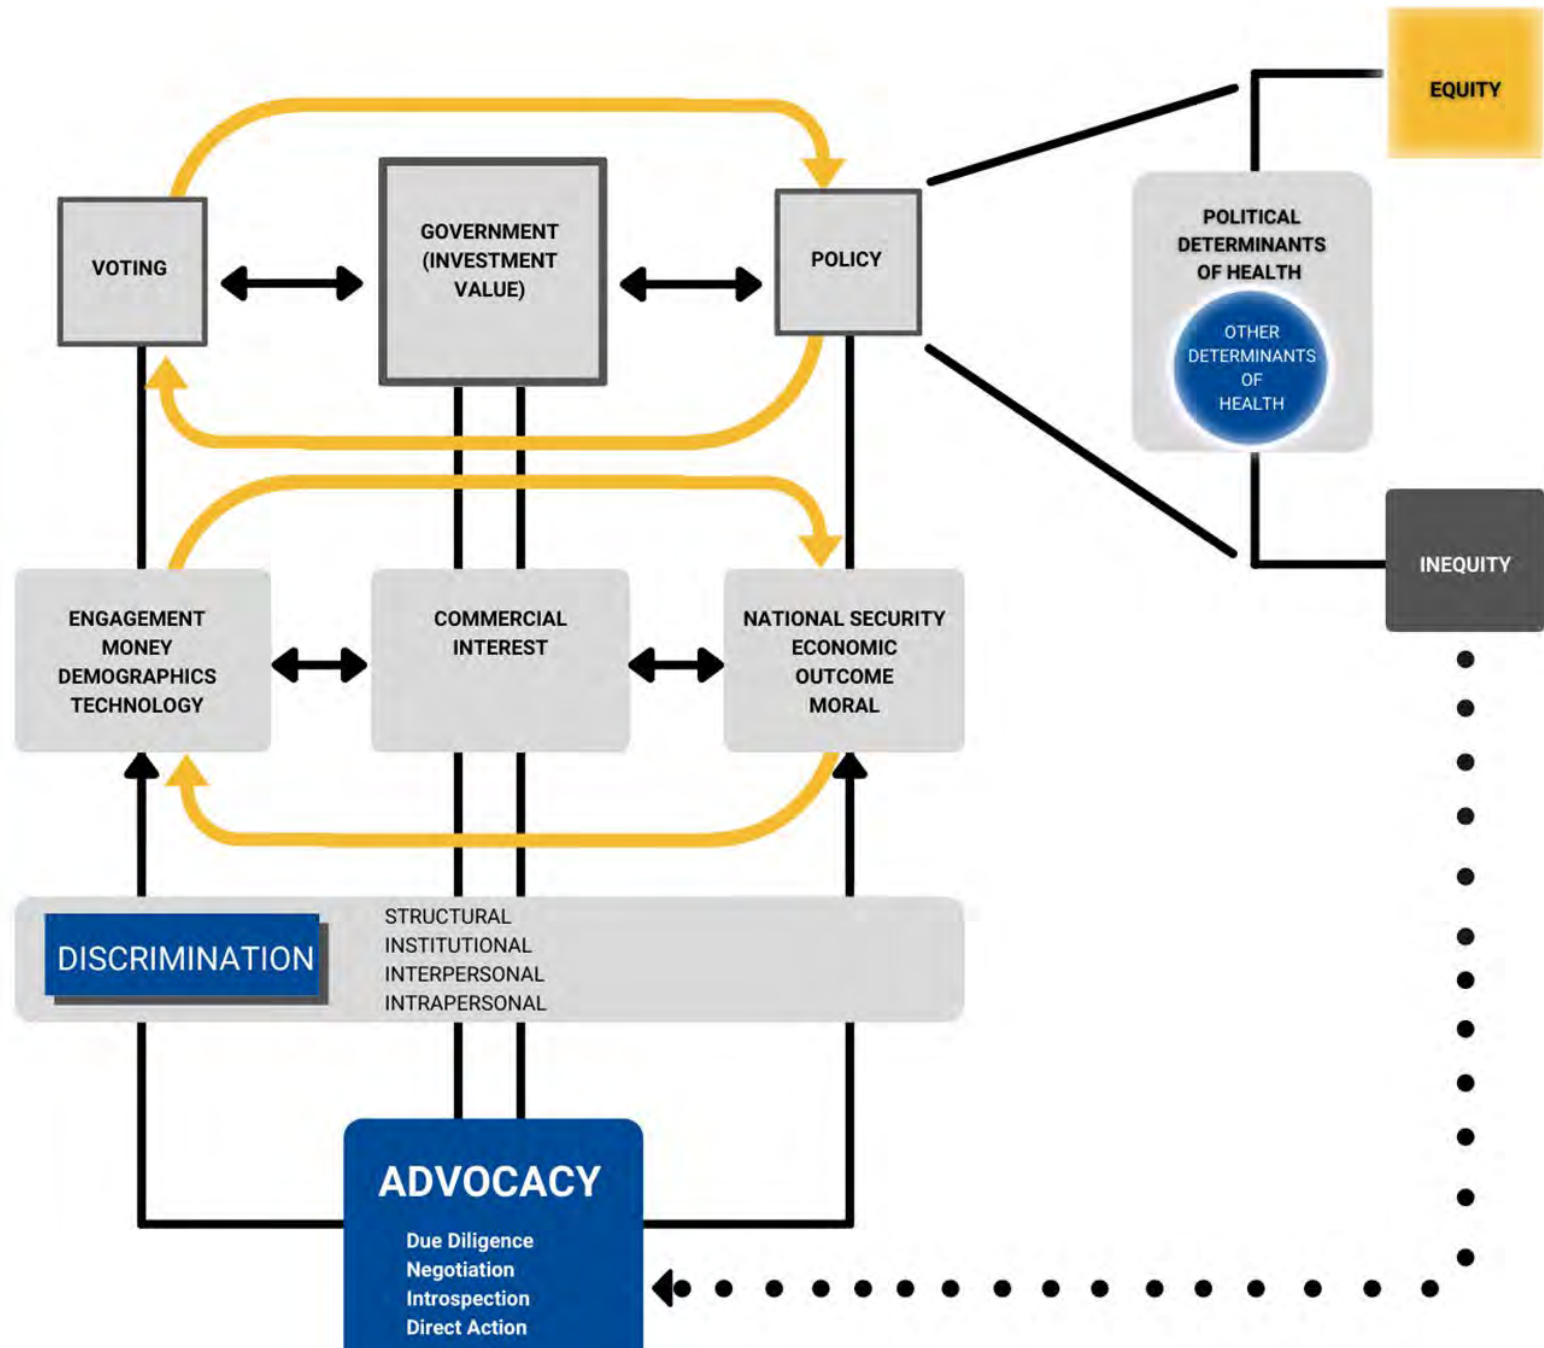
VOTING

GOVERNMENT (INVESTMENT VALUE)

POLICY

EQUITY

POLITICAL DETERMINANTS OF HEALTH

OTHER DETERMINANTS OF HEALTH

INEQUITY

ENGAGEMENT
MONEY
DEMOGRAPHICS
TECHNOLOGY

COMMERCIAL INTEREST

NATIONAL SECURITY
ECONOMIC
OUTCOME
MORAL

DISCRIMINATION

STRUCTURAL
INSTITUTIONAL
INTERPERSONAL
INTRAPERSONAL

ADVOCACY

Due Diligence
Negotiation
Introspection
Direct Action